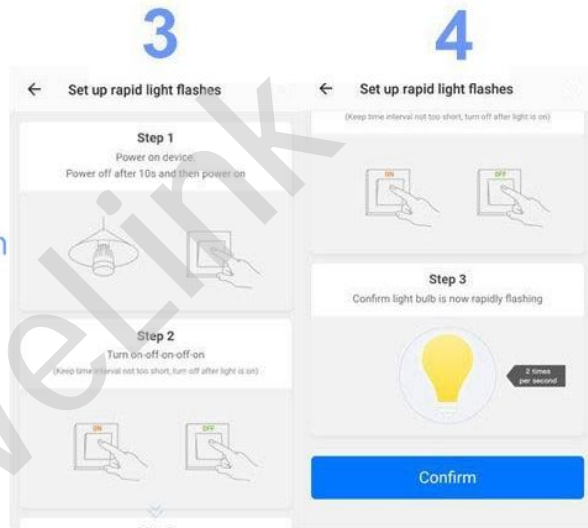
3

4

← Set up rapid light flashes

Step 1

Power on device.

Power off after 10s and then power on

Step 2

Turn on-off-on-off-on

(Keep time interval not too short, turn off after light is on)

ON

OFF

← Set up rapid light flashes

(Keep time interval not too short, turn off after light is on)

ON

OFF

Step 3

Confirm light bulb is now rapidly flashing

2 times per second

Confirm

velink